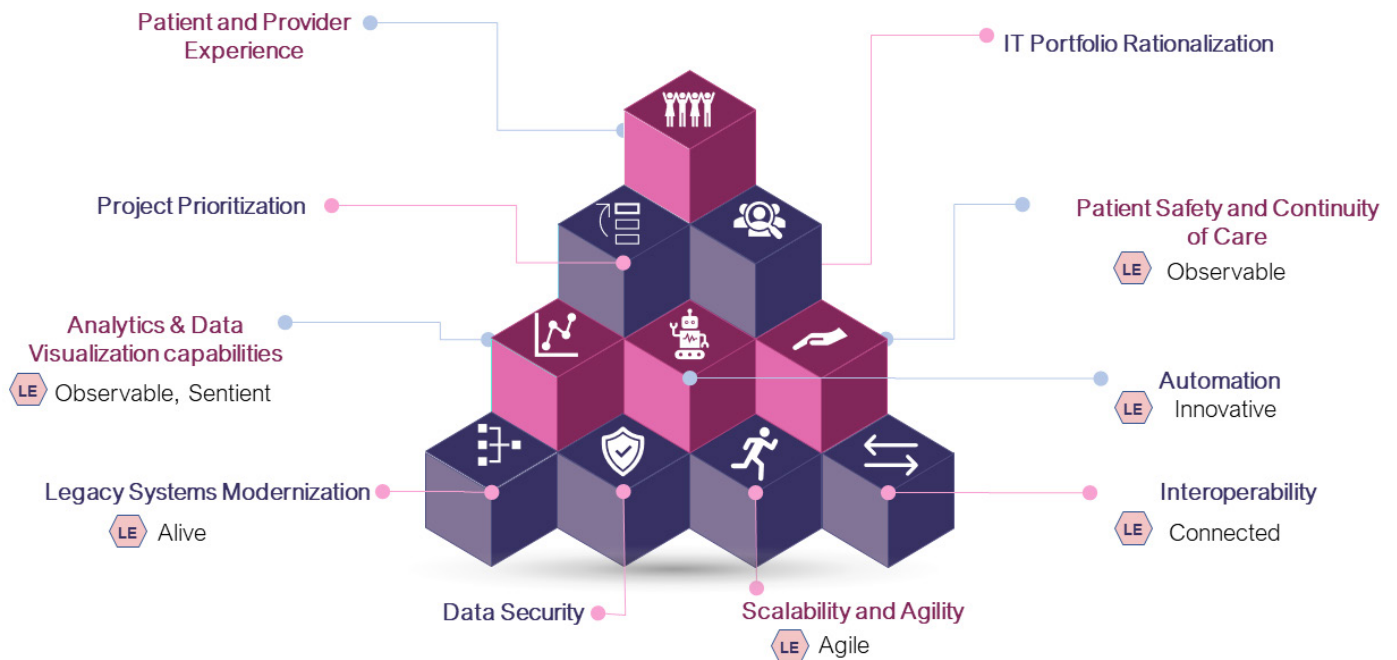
Patient and Provider Experience

IT Portfolio Rationalization

Project Prioritization

Patient Safety and Continuity of Care
LE Observable

Analytics & Data Visualization capabilities
LE Observable, Sentient

Automation
LE Innovative

Legacy Systems Modernization
LE Alive

Interoperability
LE Connected

Data Security

Scalability and Agility
LE Agile